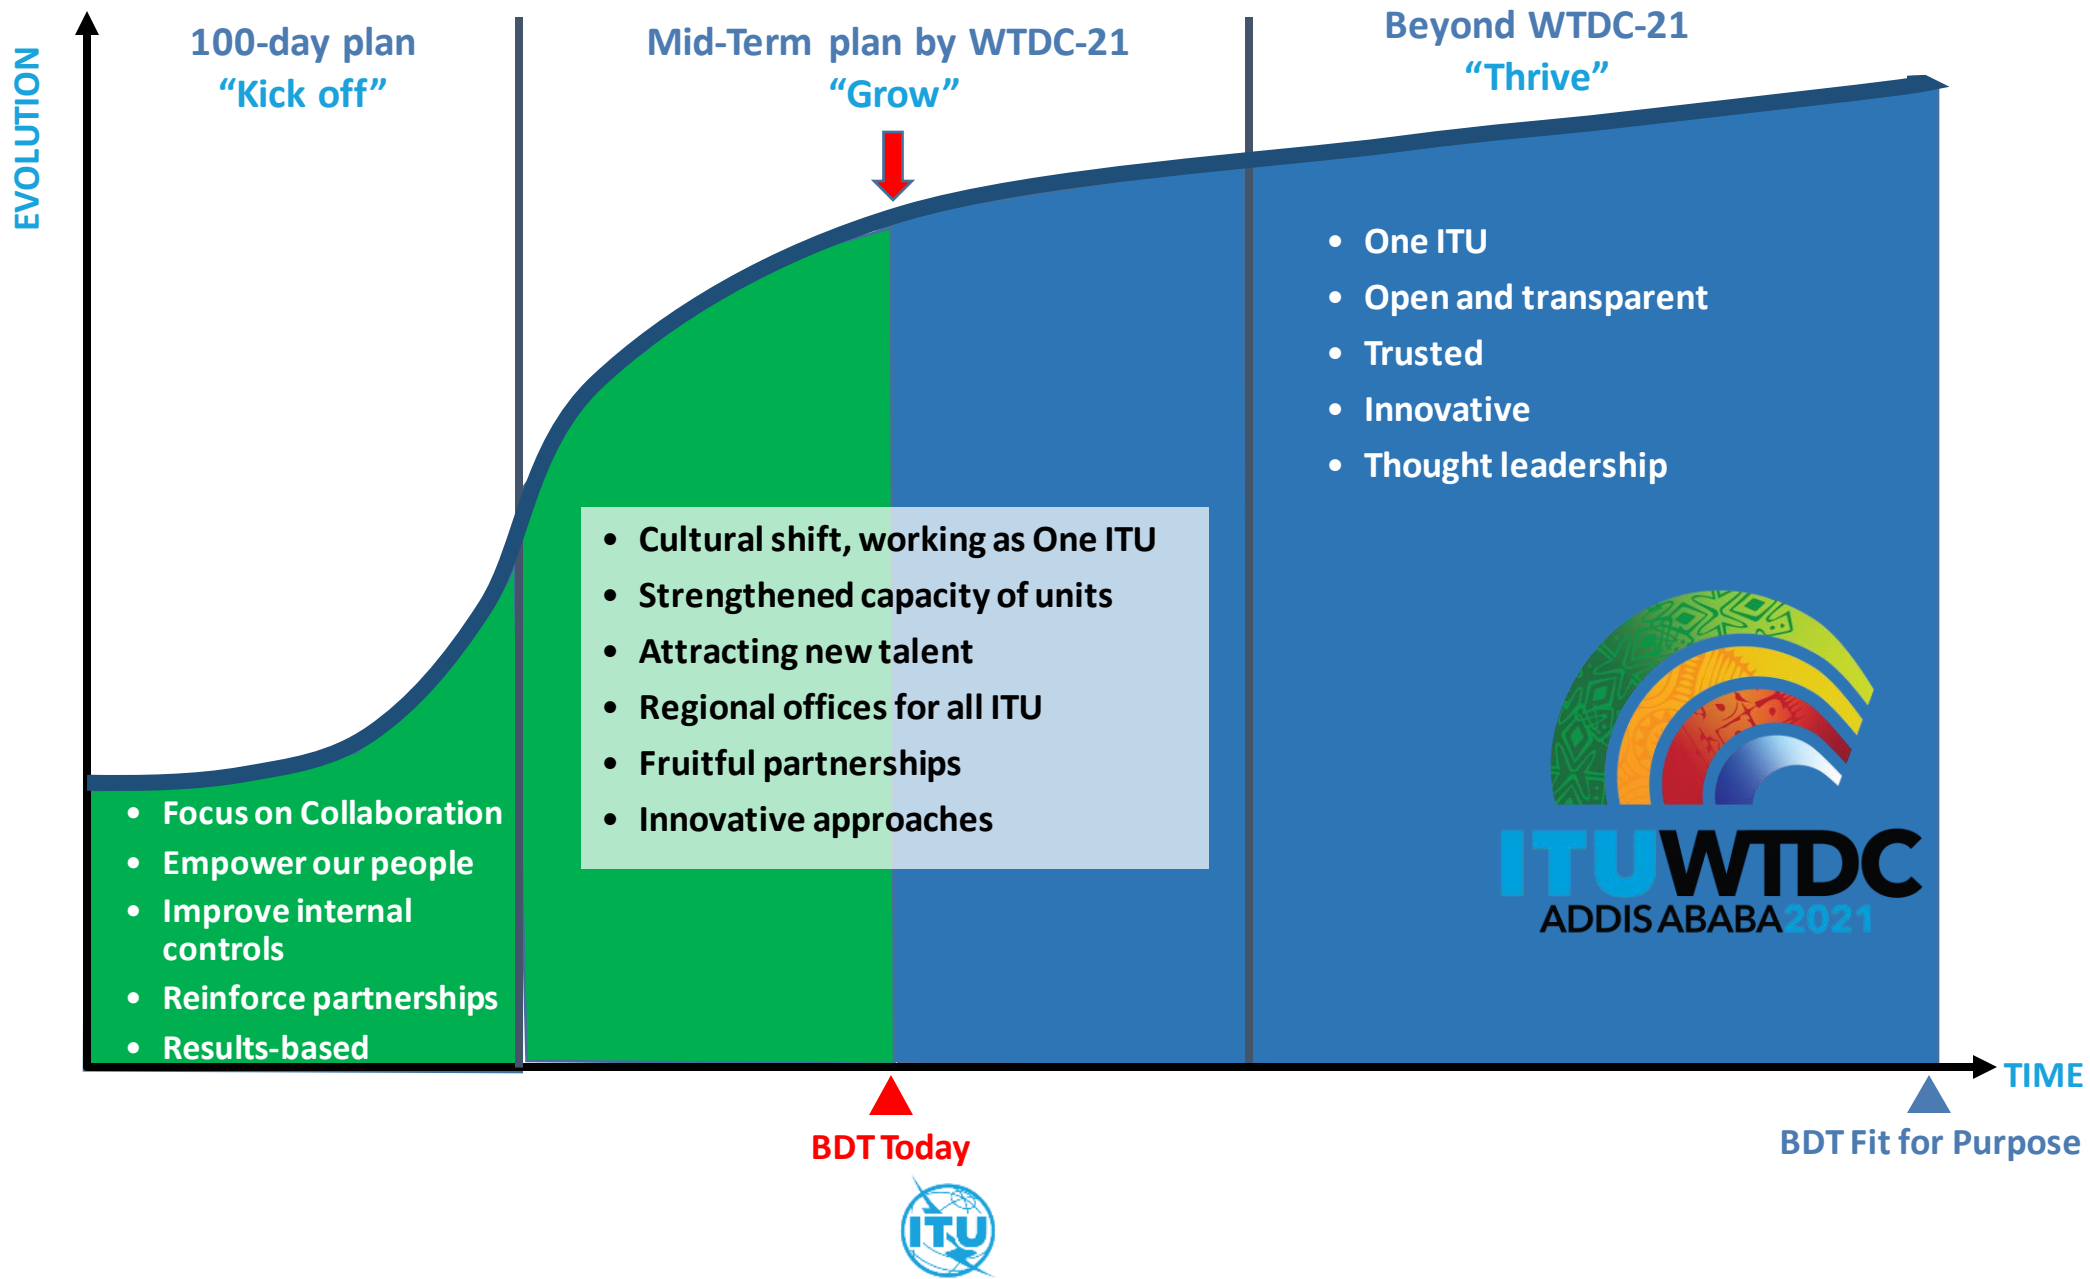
EVOLUTION

100-day plan
“Kick off”

Mid-Term plan by WTDC-21
“Grow”

Beyond WTDC-21
“Thrive”

- One ITU
- Open and transparent
- Trusted
- Innovative
- Thought leadership

- Cultural shift, working as One ITU
- Strengthened capacity of units
- Attracting new talent
- Regional offices for all ITU
- Fruitful partnerships
- Innovative approaches

- Focus on Collaboration
- Empower our people
- Improve internal controls
- Reinforce partnerships
- Results-based

ITU WTDC
ADDIS ABABA 2021

TIME

BDT Today

BDT Fit for Purpose

ITU